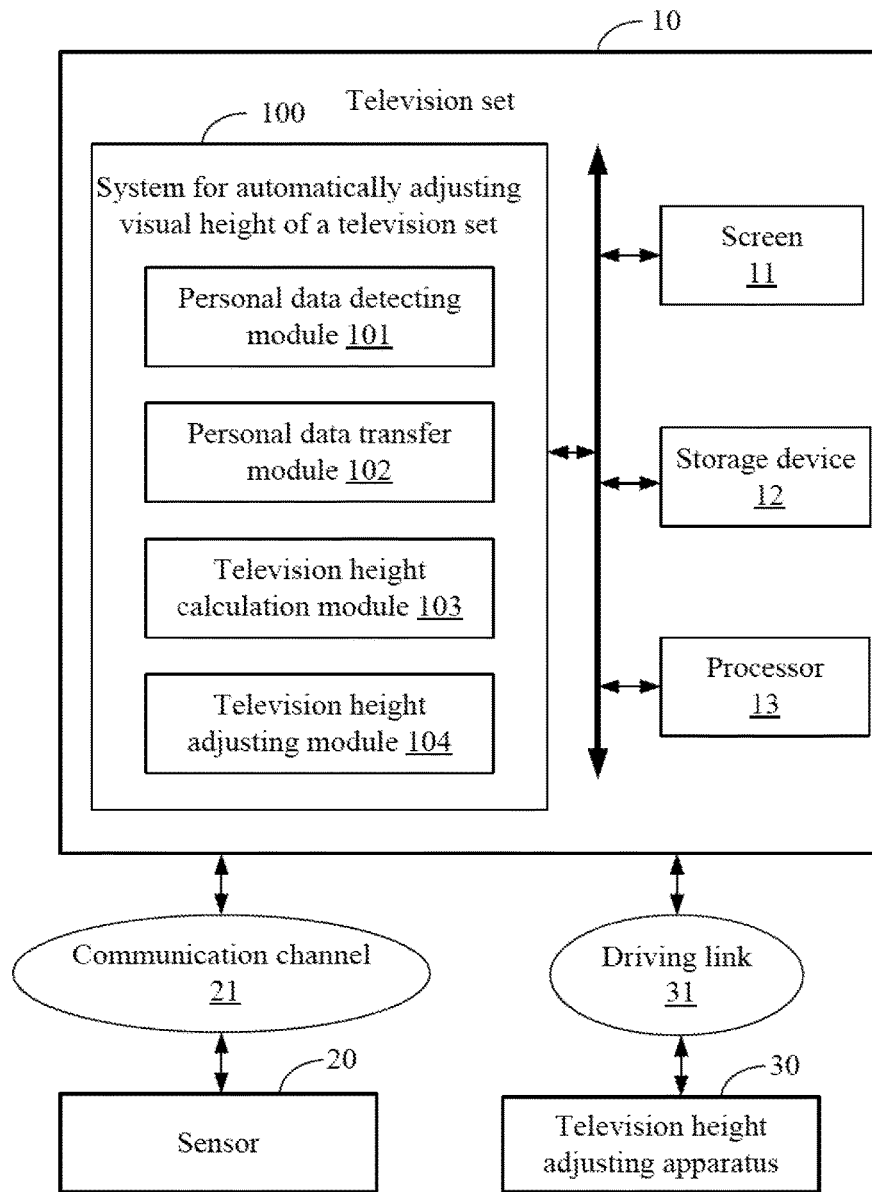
10

100

Television set

System for automatically adjusting visual height of a television set

Personal data detecting module 101

Personal data transfer module 102

Television height calculation module 103

Television height adjusting module 104

Screen
11

Storage device
12

Processor
13

Communication channel
21

Driving link
31

20

30

Sensor

Television height adjusting apparatus